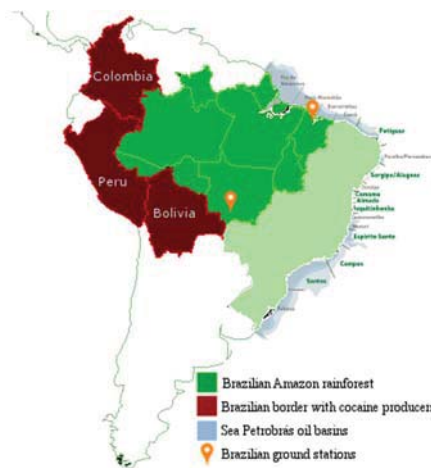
Colombia
Peru
Bolivia
Foz do Amazonas
Barreirinhas
Ceará
Potiguar
Paraíba/Pernambuco
Sergipe/Alagoas
Camamu Almada
Jequitinhonha
Espírito Santo
Campos
Santos
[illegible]

Brazilian Amazon rainforest
Brazilian border with cocaine producers
Sea Petrobrás oil basins
Brazilian ground stations